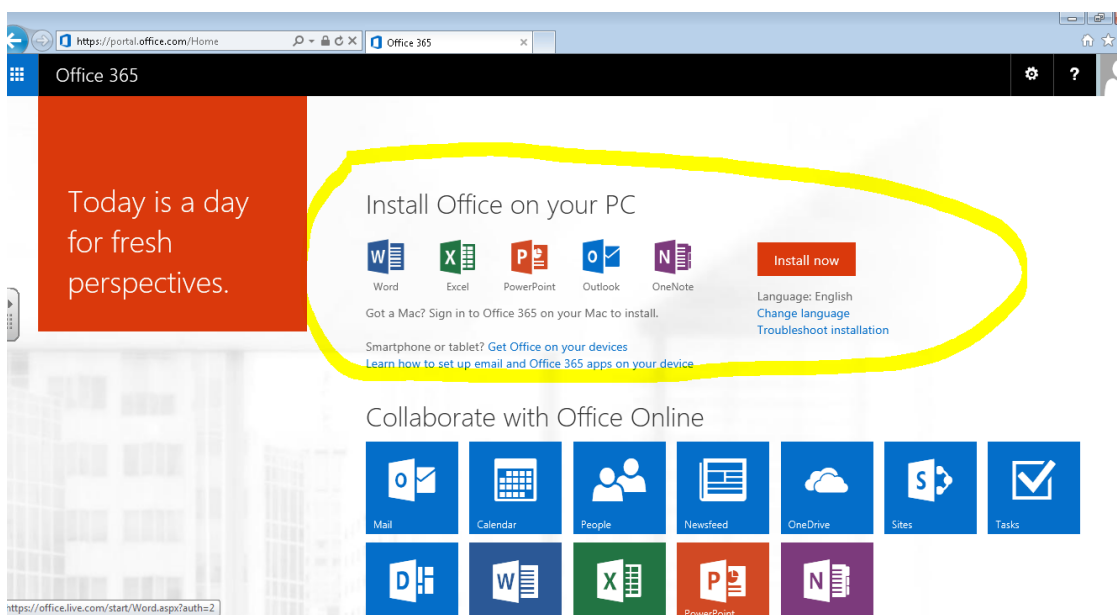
https://portal.office.com/Home

Office 365

Office 365

Today is a day for fresh perspectives.

Install Office on your PC

Word Excel PowerPoint Outlook OneNote

Install now

Got a Mac? Sign in to Office 365 on your Mac to install.

Language: English
Change language
Troubleshoot installation

Smartphone or tablet? Get Office on your devices
Learn how to set up email and Office 365 apps on your device

Collaborate with Office Online

Mail Calendar People Newsfeed OneDrive Sites Tasks

PowerPoint

https://office.live.com/start/Word.aspx?auth=2